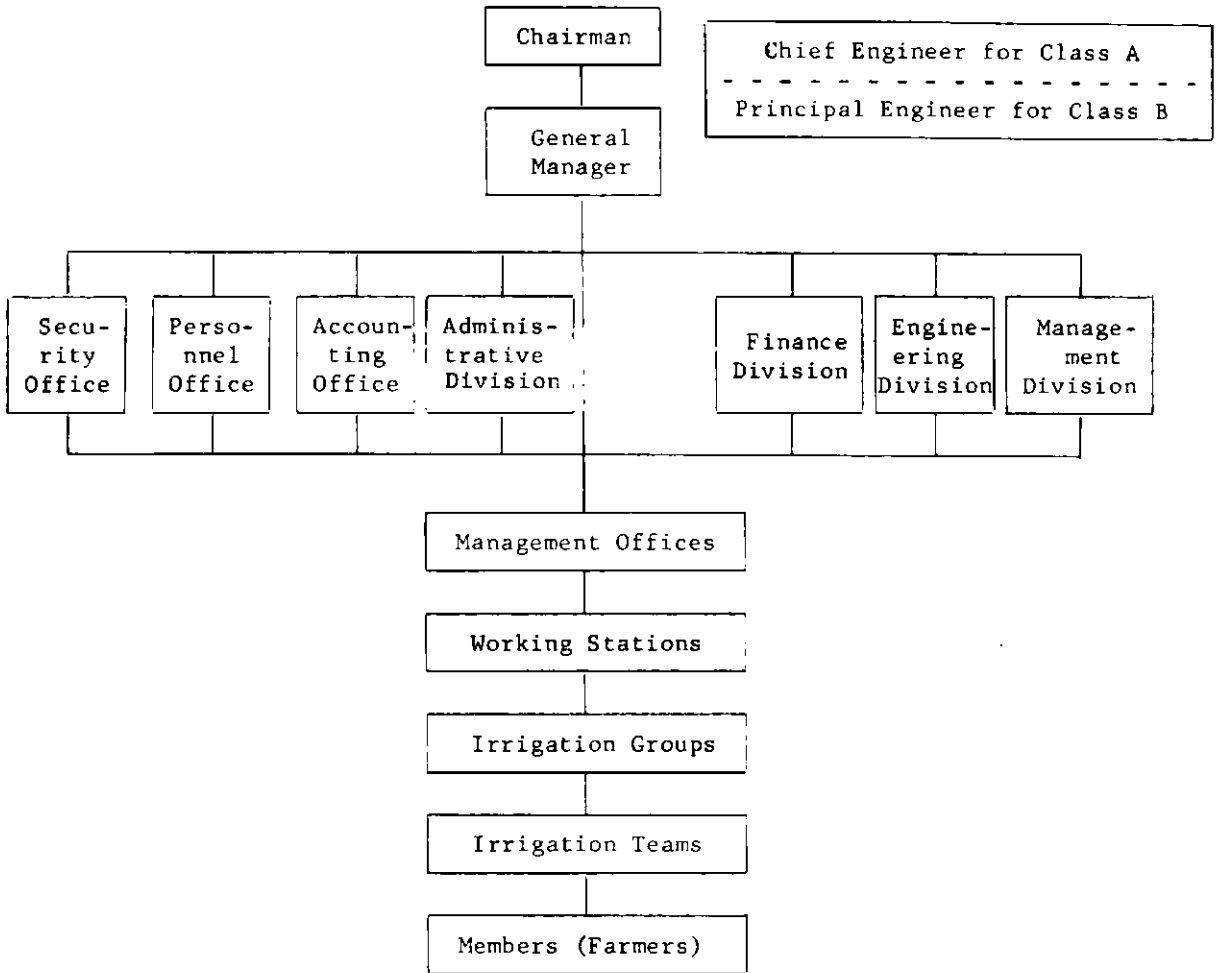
Chairman

Chief Engineer for Class A

Principal Engineer for Class B

General Manager

Security Office

Personnel Office

Accounting Office

Administrative Division

Finance Division

Engineering Division

Management Division

Management Offices

Working Stations

Irrigation Groups

Irrigation Teams

Members (Farmers)